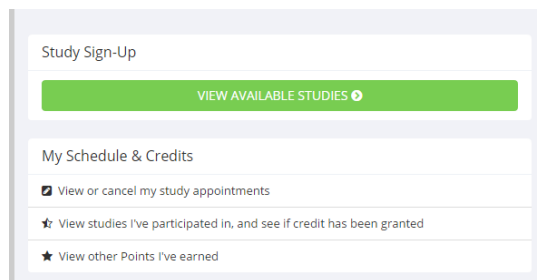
Study Sign-Up

VIEW AVAILABLE STUDIES

My Schedule & Credits

View or cancel my study appointments

View studies I've participated in, and see if credit has been granted

View other Points I've earned